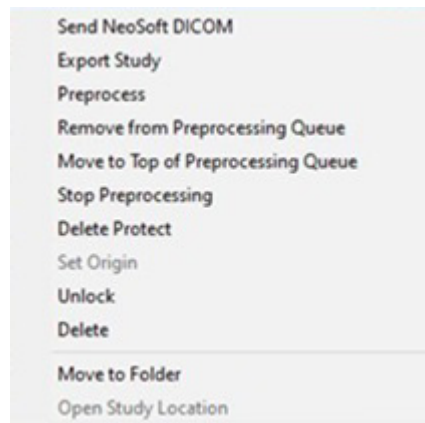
Send NeoSoft DICOM
Export Study
Preprocess
Remove from Preprocessing Queue
Move to Top of Preprocessing Queue
Stop Preprocessing
Delete Protect
Set Origin
Unlock
Delete
Move to Folder
Open Study Location